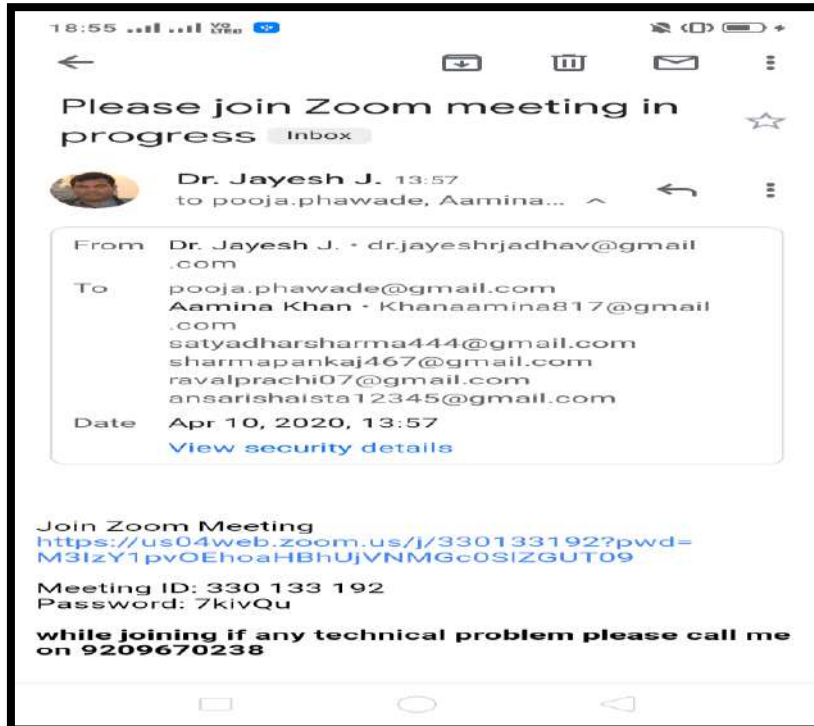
18:55

Please join Zoom meeting in progress Inbox

Dr. Jayesh J. 13:57
to pooja.phawade, Aamina...

From Dr. Jayesh J. · dr.jayeshrjadhav@gmail.com
To pooja.phawade@gmail.com
Aamina Khan · Khanaamina817@gmail.com
satyadharsharma444@gmail.com
sharmapankaj467@gmail.com
ravalprachi07@gmail.com
ansarishaista12345@gmail.com
Date Apr 10, 2020, 13:57
View security details

Join Zoom Meeting
https://us04web.zoom.us/j/330133192?pwd=M3IzY1pvOEhoaHBhUjVNMGc0SlZGUT09

Meeting ID: 330 133 192
Password: 7kivQu

while joining if any technical problem please call me on 9209670238